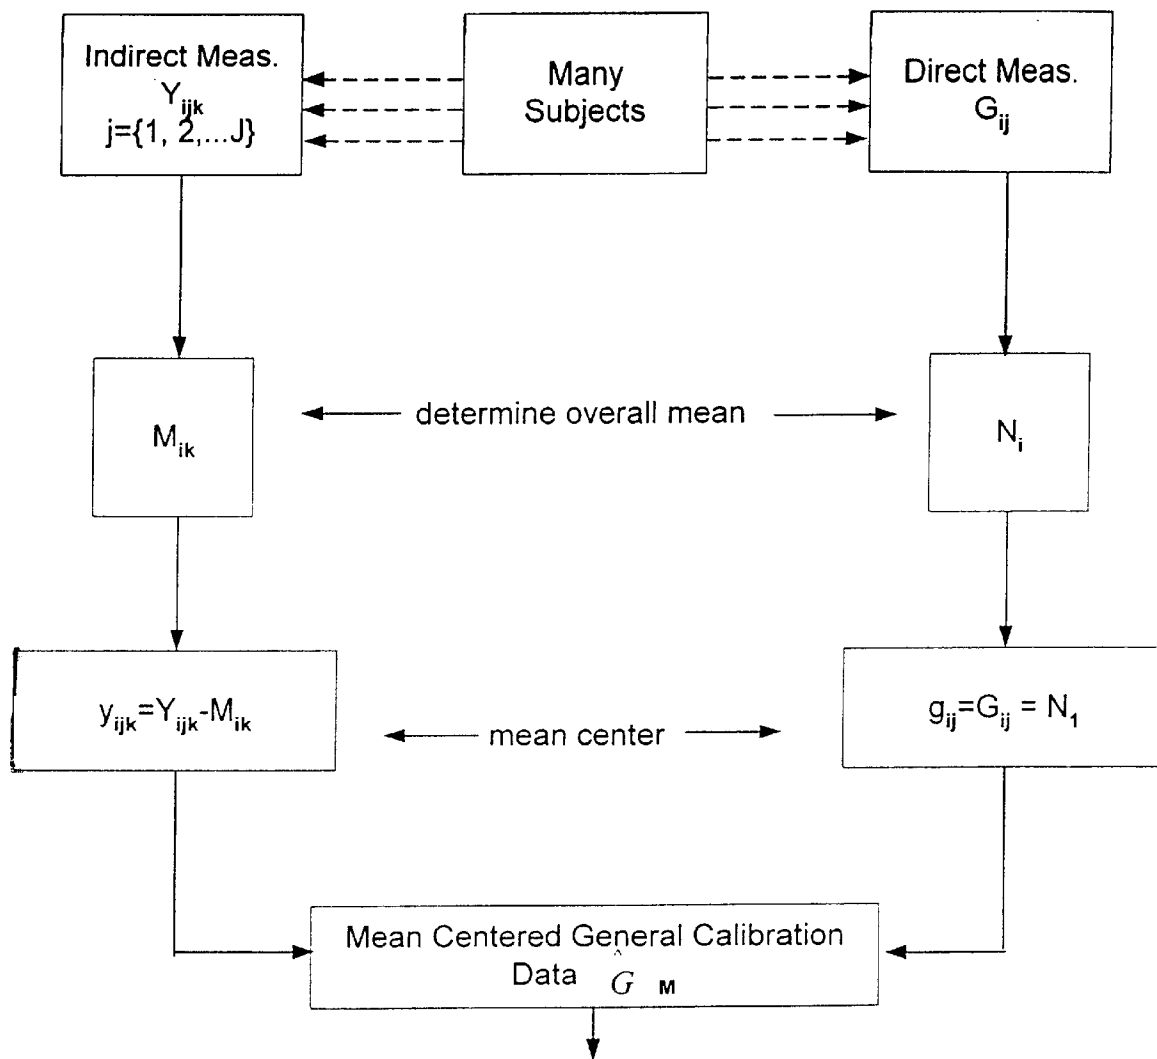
Indirect Meas.
$Y_{ijk}$
j={1, 2,...J}

Many Subjects

Direct Meas.
$G_{ij}$

$M_{ik}$

determine overall mean

$N_i$

$y_{ijk}=Y_{ijk}-M_{ik}$

mean center

$g_{ij}=G_{ij} = N_1$

Mean Centered General Calibration Data $\hat{G}_M$